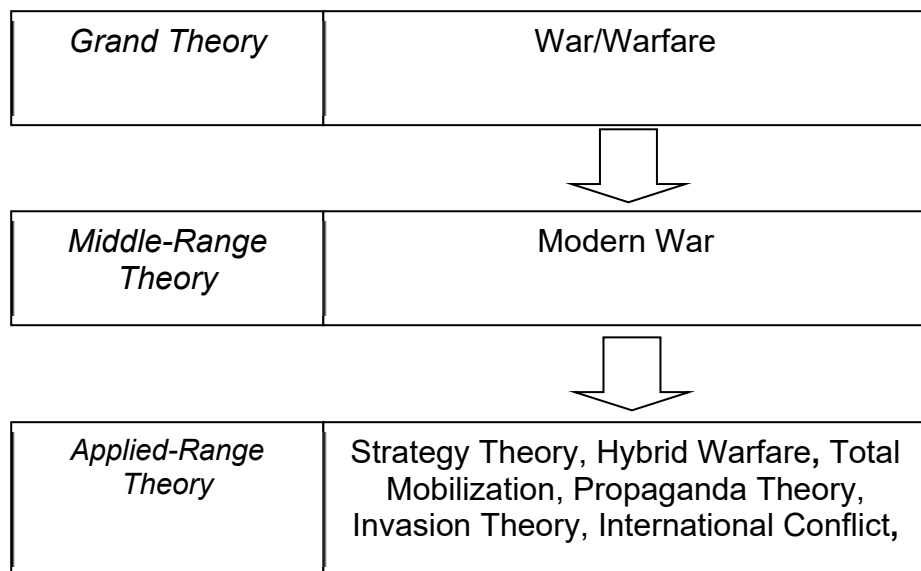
| *Grand Theory* | War/Warfare |
|---|---|

| *Middle-Range Theory* | Modern War |
|---|---|

| *Applied-Range Theory* | Strategy Theory, Hybrid Warfare**,** Total Mobilization, Propaganda Theory, Invasion Theory, International Conflict**,** |
|---|---|